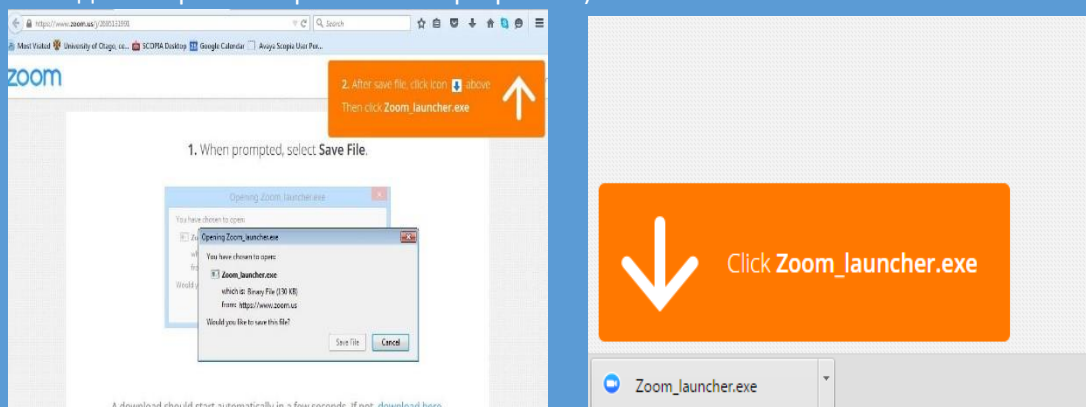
https://www.zoom.us/j/2085133991

Search

Most Visited University of Otago, co... SCOPIA Desktop Google Calendar Avaya Scopia User Por...

zoom

2. After save file, click icon above Then click Zoom_launcher.exe

1. When prompted, select Save File.

Opening Zoom_launcher.exe

You have chosen to open:

Opening Zoom_launcher.exe

You have chosen to open:

Zoom_launcher.exe

which is: Binary File (130 KB)

from: https://www.zoom.us

Would you like to save this file?

Save File

Cancel

A download should start automatically in a few seconds. If not, download here

Click Zoom_launcher.exe

Zoom_launcher.exe